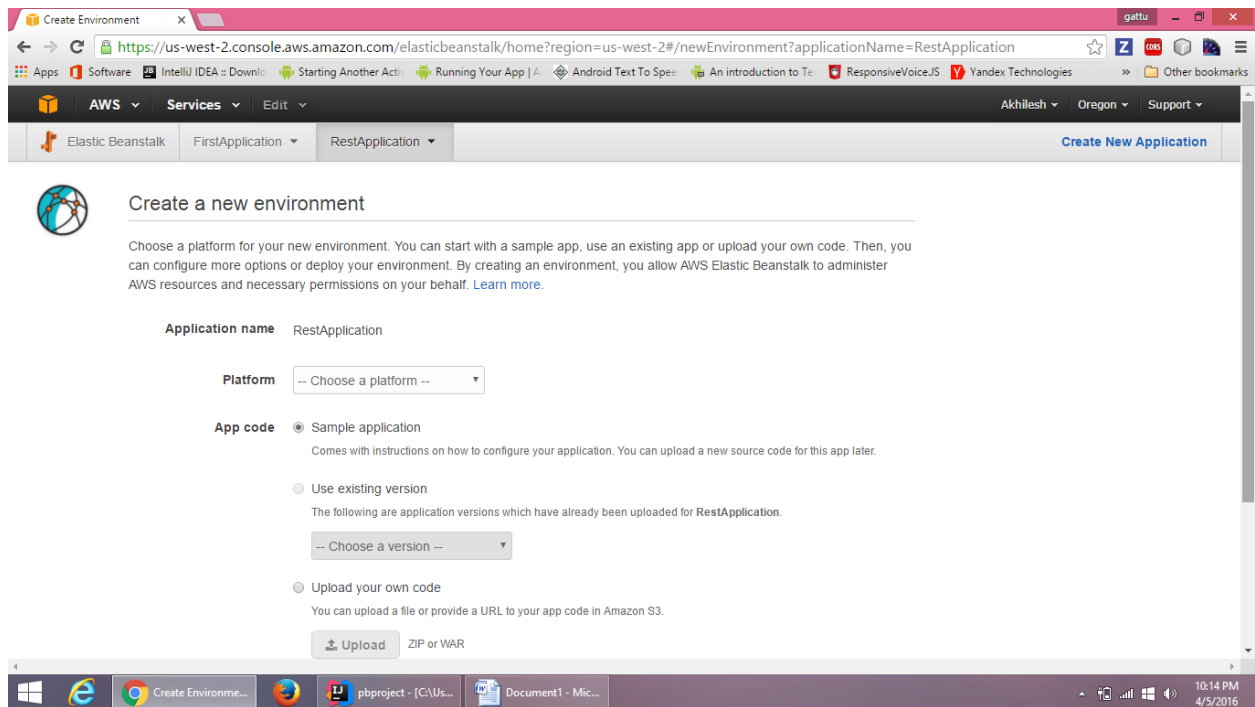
Create Environment ×

gattu

https://us-west-2.console.aws.amazon.com/elasticbeanstalk/home?region=us-west-2#/newEnvironment?applicationName=RestApplication

Apps Software IntelliJ IDEA :: Downlo Starting Another Acti Running Your App | A Android Text To Spee An introduction to Te ResponsiveVoiceJS Yandex Technologies » Other bookmarks

AWS Services Edit Akhilesh Oregon Support

Elastic Beanstalk FirstApplication RestApplication Create New Application

Create a new environment

Choose a platform for your new environment. You can start with a sample app, use an existing app or upload your own code. Then, you can configure more options or deploy your environment. By creating an environment, you allow AWS Elastic Beanstalk to administer AWS resources and necessary permissions on your behalf. Learn more.

Application name RestApplication

Platform -- Choose a platform --

App code Sample application

Comes with instructions on how to configure your application. You can upload a new source code for this app later.

Use existing version

The following are application versions which have already been uploaded for RestApplication.

-- Choose a version --

Upload your own code

You can upload a file or provide a URL to your app code in Amazon S3.

Upload ZIP or WAR

Create Environme... pbproject - [C:\Us... Document1 - Mic...

10:14 PM
4/5/2016